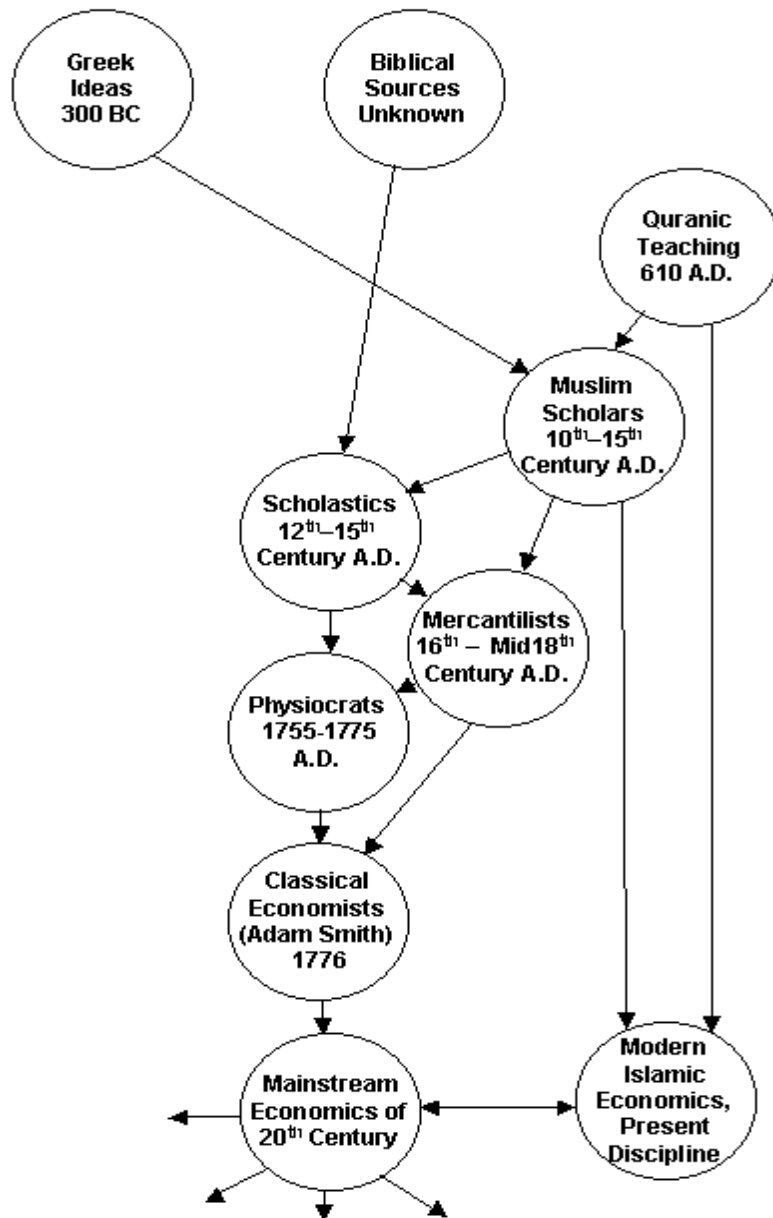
Greek Ideas 300 BC

Biblical Sources Unknown

Quranic Teaching 610 A.D.

Muslim Scholars $10^{th}$–$15^{th}$ Century A.D.

Scholastics $12^{th}$–$15^{th}$ Century A.D.

Mercantilists $16^{th}$ – Mid$18^{th}$ Century A.D.

Physiocrats 1755-1775 A.D.

Classical Economists (Adam Smith) 1776

Mainstream Economics of $20^{th}$ Century

Modern Islamic Economics, Present Discipline